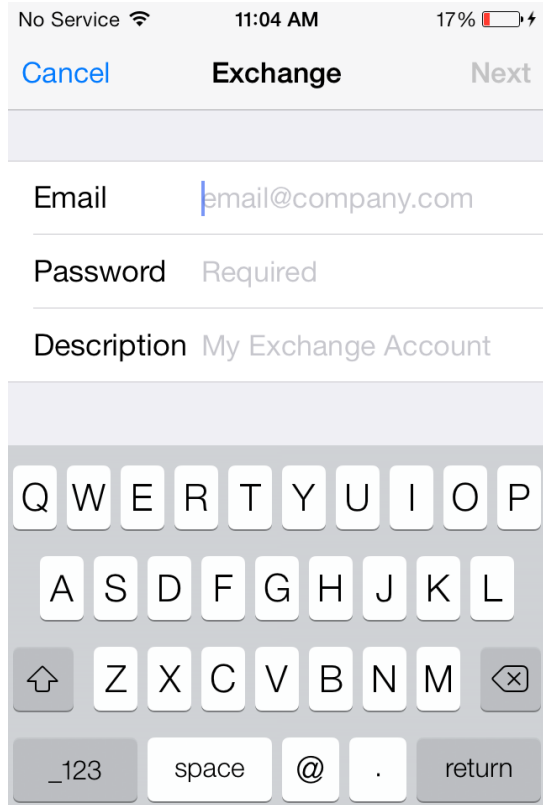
No Service 11:04 AM 17%

Cancel Exchange Next

Email email@company.com

Password Required

Description My Exchange Account

Q W E R T Y U I O P

A S D F G H J K L

Z X C V B N M

_123 space @ . return